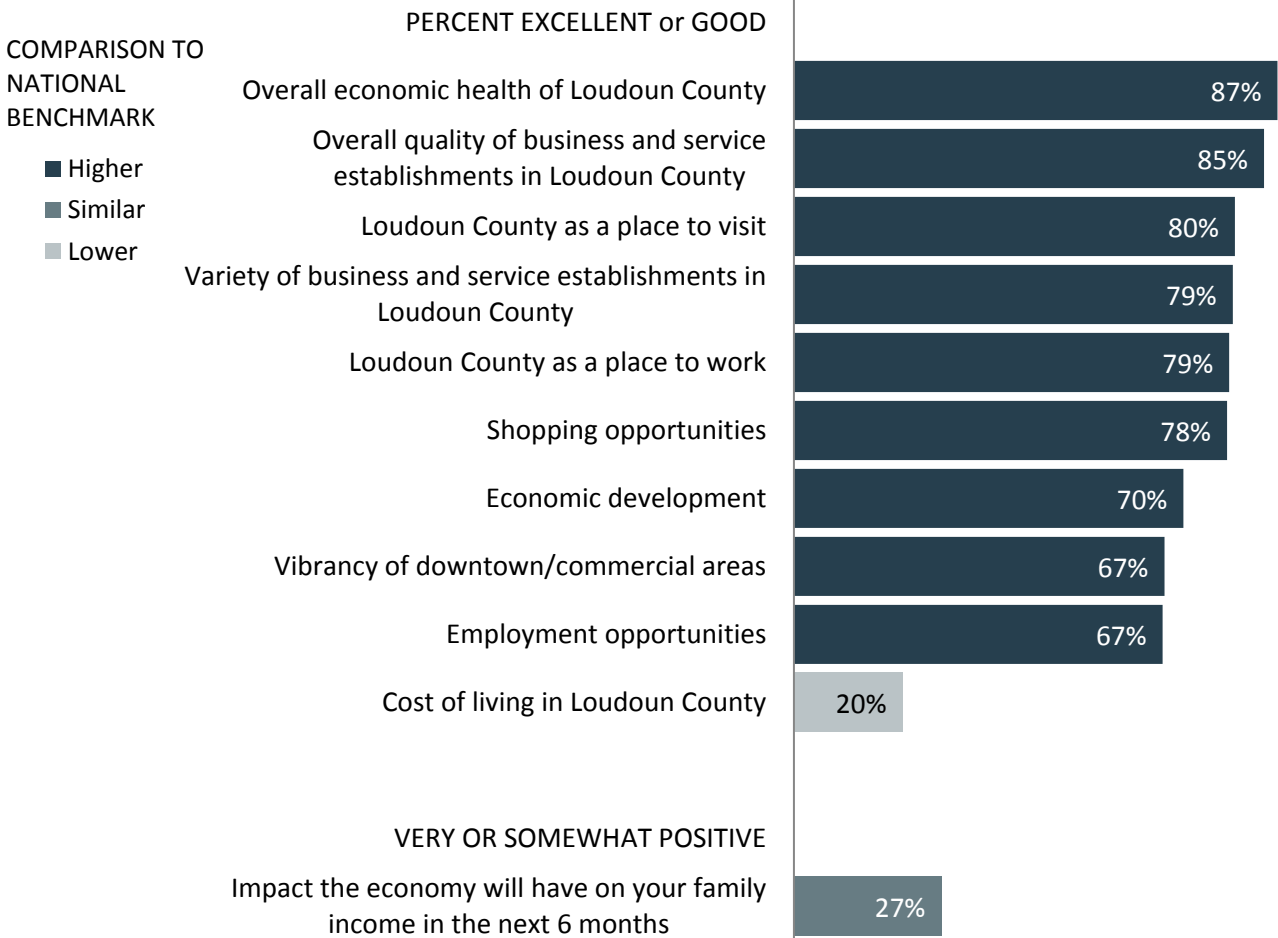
PERCENT EXCELLENT or GOOD

COMPARISON TO NATIONAL BENCHMARK

Higher
Similar
Lower

Overall economic health of Loudoun County 87%

Overall quality of business and service establishments in Loudoun County 85%

Loudoun County as a place to visit 80%

Variety of business and service establishments in Loudoun County 79%

Loudoun County as a place to work 79%

Shopping opportunities 78%

Economic development 70%

Vibrancy of downtown/commercial areas 67%

Employment opportunities 67%

Cost of living in Loudoun County 20%

VERY OR SOMEWHAT POSITIVE

Impact the economy will have on your family income in the next 6 months 27%